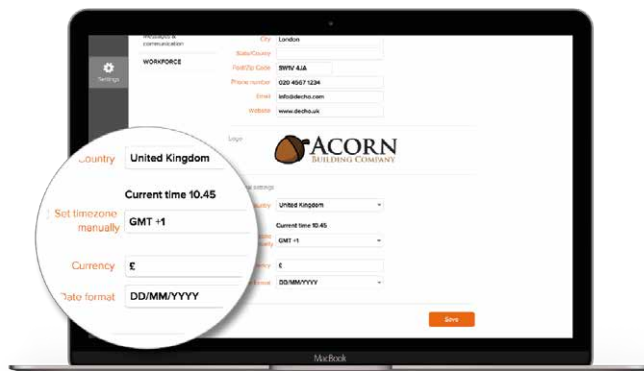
Settings

Principles & communication

WORKFORCE

City London

State/County

Post/Zip Code SW1V 4JA

Phone number 020 4567 1234

Email info@decho.com

Website www.decho.uk

Logo

ACORN
BUILDING COMPANY

Country United Kingdom

Current time 10.45

Set timezone manually GMT +1

Currency £

Date format DD/MM/YYYY

Save

MacBook